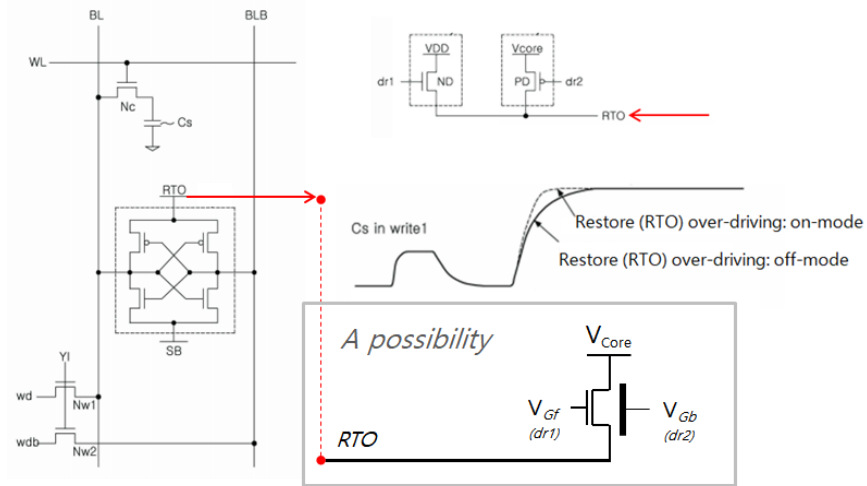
BL
BLB
WL
Nc
Cs
RTO
SB
YI
wd
Nw1
wdb
Nw2
VDD
dr1
ND
Vcore
PD
dr2
RTO
Cs in write1
Restore (RTO) over-driving: on-mode
Restore (RTO) over-driving: off-mode
A possibility
$V_{Core}$
$V_{Gf}$
(dr1)
$V_{Gb}$
(dr2)
RTO